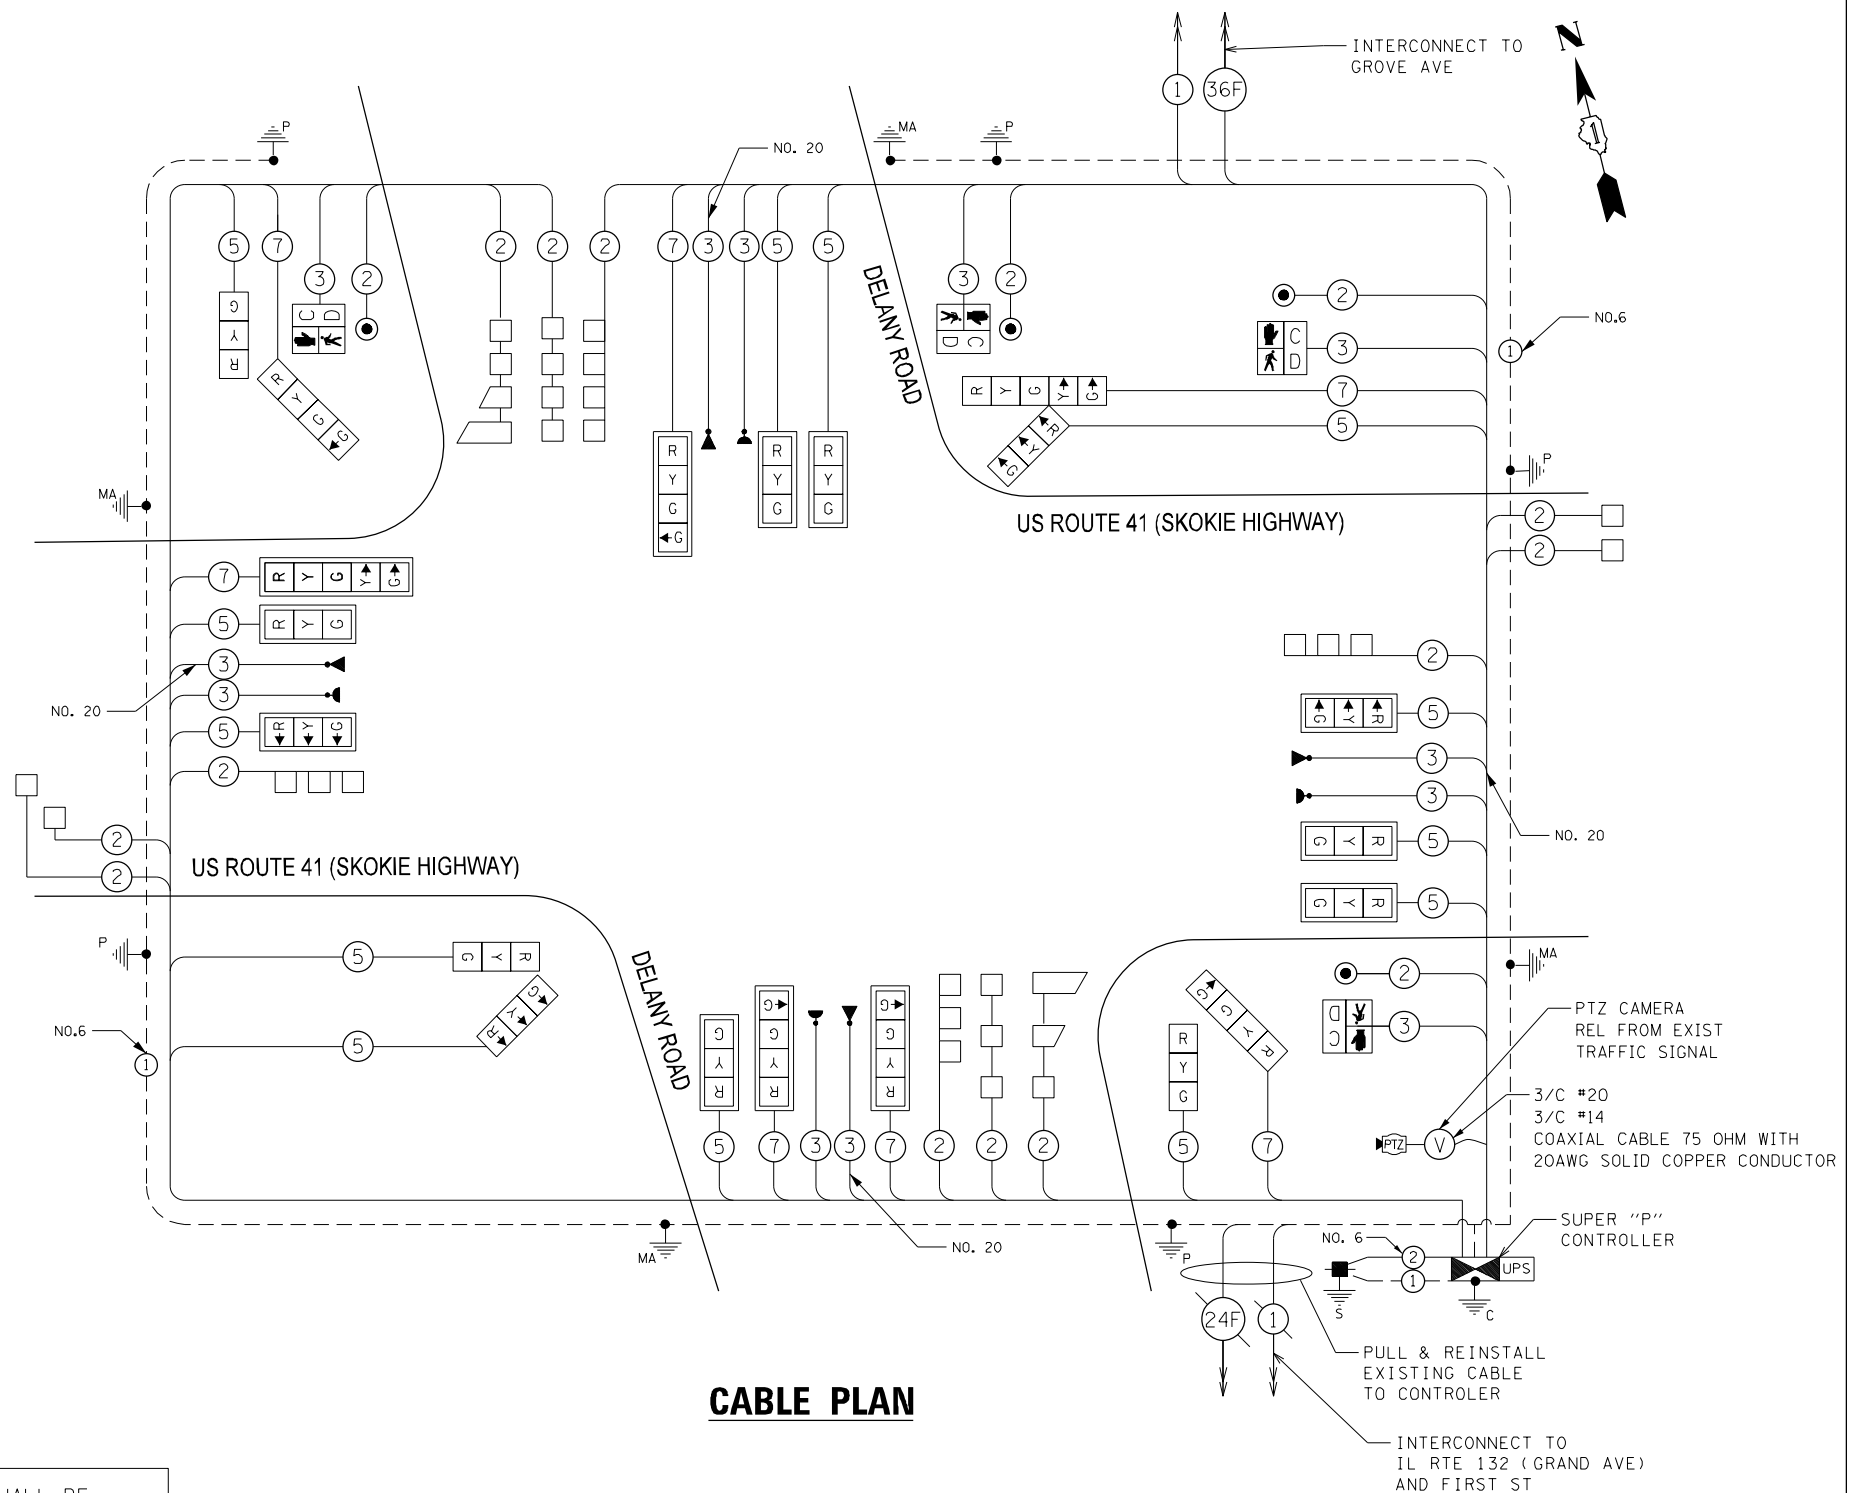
INTERCONNECT TO GROVE AVE

N

1 36F

P MA P

NO. 20

5 7 3 2 2 2 2 7 3 3 5 5 3 2

G Y R

R Y G G

C D

DELANY ROAD

C D

2

C D 3

NO.6 1

R Y G Y G 7

G Y R 5

R Y G 5

R Y G 5

R Y G G

P

MA

US ROUTE 41 (SKOKIE HIGHWAY)

2
2

7 R Y G Y G

5 R Y G

3
3

NO. 20

5 R Y G

2

2

G Y R 5

3

3

NO. 20

G Y R 5

G Y R 5

2
2

US ROUTE 41 (SKOKIE HIGHWAY)

P

5 G Y R

NO.6 1

5 R Y G

DELANY ROAD

MA

2

3 C D

PTZ CAMERA REL FROM EXIST TRAFFIC SIGNAL

G Y R G Y R G

R Y G

R Y G

3/C #20
3/C #14
COAXIAL CABLE 75 OHM WITH 20AWG SOLID COPPER CONDUCTOR

PTZ V

5 7 3 3 7 2 2 2 5 7

NO. 20

MA P

NO. 6 2 1

S C

UPS

SUPER "P" CONTROLLER

24F 1

PULL & REINSTALL EXISTING CABLE TO CONTROLER

CABLE PLAN

INTERCONNECT TO IL RTE 132 (GRAND AVE) AND FIRST ST

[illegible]ALL BE